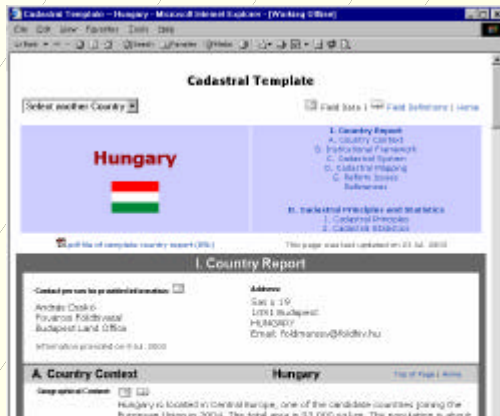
Cadastral Template – Hungary – Microsoft Internet Explorer – [Working Offline]

File Edit View Favorites Tools Help

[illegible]

Cadastral Template

Select another Country

Field Data | Field Definitions | Home

Hungary

I. Country Report
A. Country Context
B. Institutional Framework
C. Cadastral System
D. Cadastral Mapping
E. Reform Issues
References

II. Cadastral Principles and Statistics
1. Cadastral Principles
2. Cadastral Statistics

pdf file of template country report (85k)

This page was last updated on 23 Jul. 2003

I. Country Report

Contact person for provided information:

Andras Osskó
Fovaros Földhivatal
Budapest Land Office

Information provided on 8 Jul. 2003

Address:

Sas u. 19
1051 Budapest
HUNGARY
Email: foldmaross@foldhiv.hu

A. Country Context

Hungary

Top of Page | Home

Geographical Context

Hungary is located in Central Europe, one of the candidate countries joining the European Union in 2004. The total area is 93 000 sq km. The population is about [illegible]